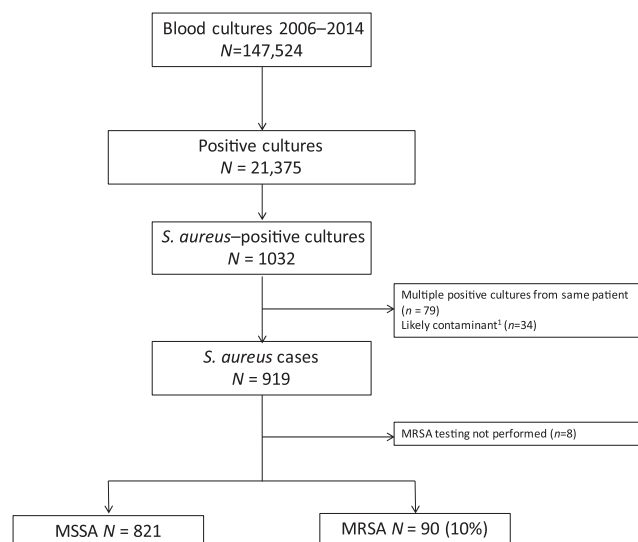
Blood cultures 2006–2014
N=147,524

Positive cultures
N = 21,375

S. aureus–positive cultures
N = 1032

Multiple positive cultures from same patient (n = 79)
Likely contaminant$^1$ (n=34)

S. aureus cases
N = 919

MRSA testing not performed (n=8)

MSSA N = 821

MRSA N = 90 (10%)